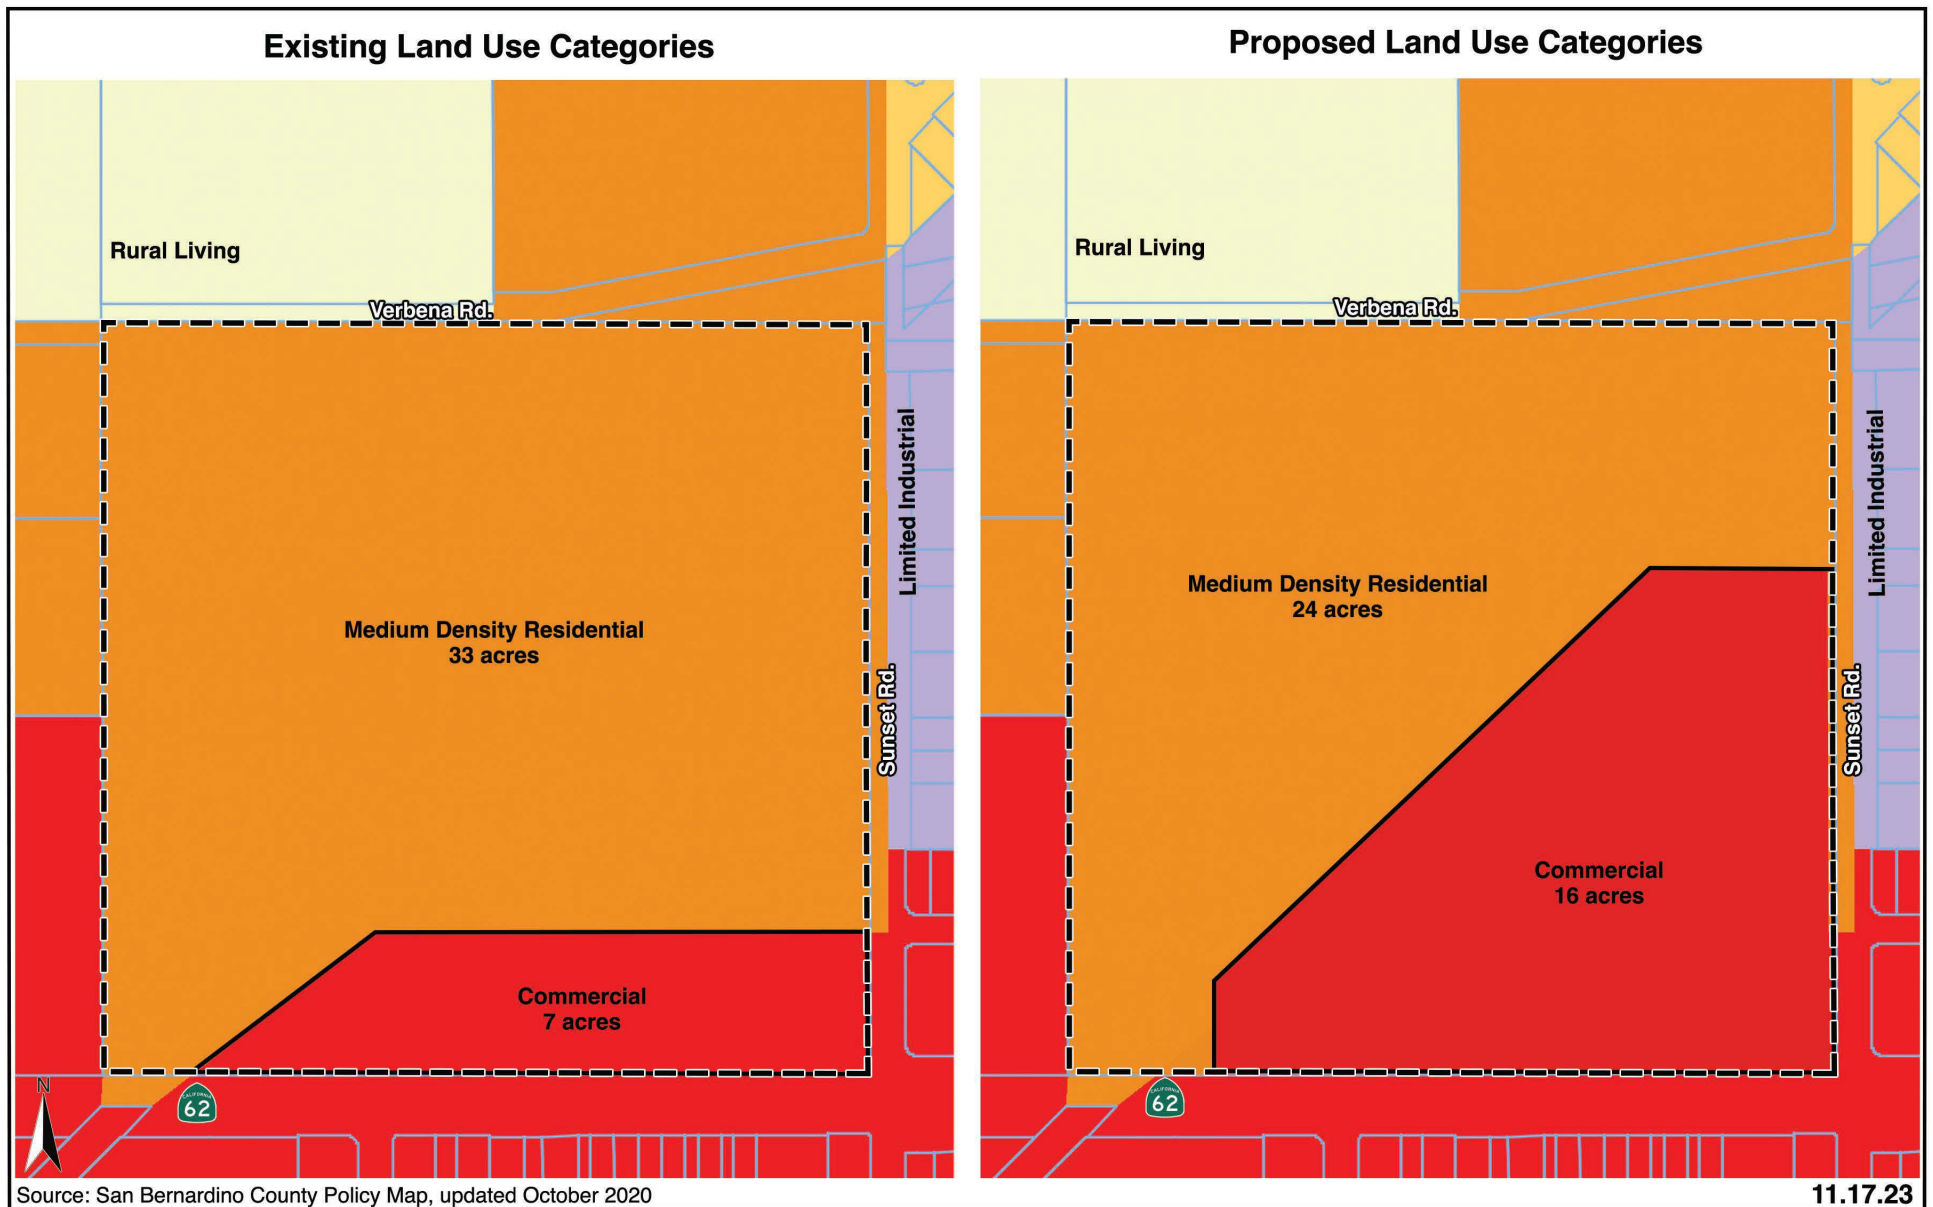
Existing Land Use Categories

Rural Living

Verbena Rd.

Limited Industrial

Medium Density Residential
33 acres

Sunset Rd.

Commercial
7 acres

N

CALIFORNIA
62

Proposed Land Use Categories

Rural Living

Verbena Rd.

Limited Industrial

Medium Density Residential
24 acres

Sunset Rd.

Commercial
16 acres

CALIFORNIA
62

Source: San Bernardino County Policy Map, updated October 2020

11.17.23